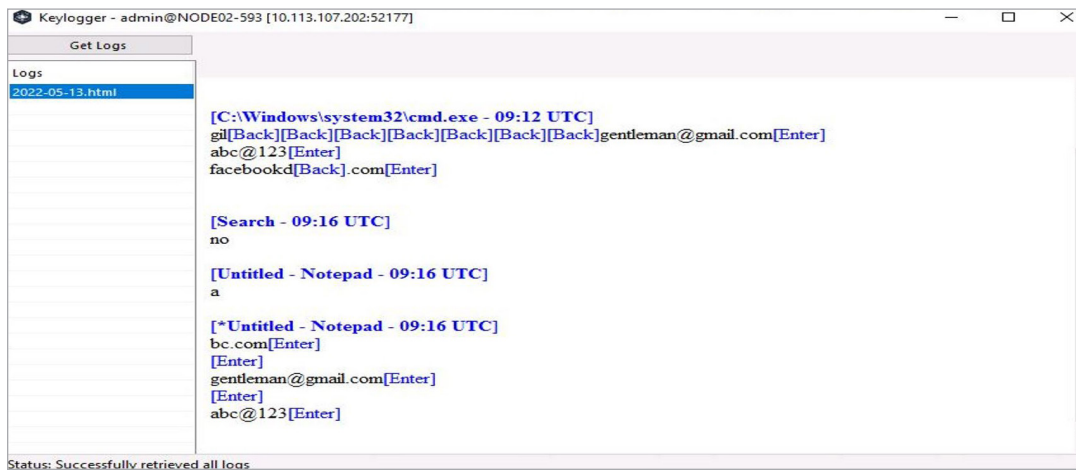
Keylogger - admin@NODE02-593 [10.113.107.202:52177]

Get Logs

Logs

2022-05-13.html

[C:\Windows\system32\cmd.exe - 09:12 UTC]
gil[Back][Back][Back][Back][Back][Back][Back]gentleman@gmail.com[Enter]
abc@123[Enter]
facebookd[Back].com[Enter]

[Search - 09:16 UTC]
no

[Untitled - Notepad - 09:16 UTC]
a

[*Untitled - Notepad - 09:16 UTC]
bc.com[Enter]
[Enter]
gentleman@gmail.com[Enter]
[Enter]
abc@123[Enter]

Status: Successfully retrieved all logs